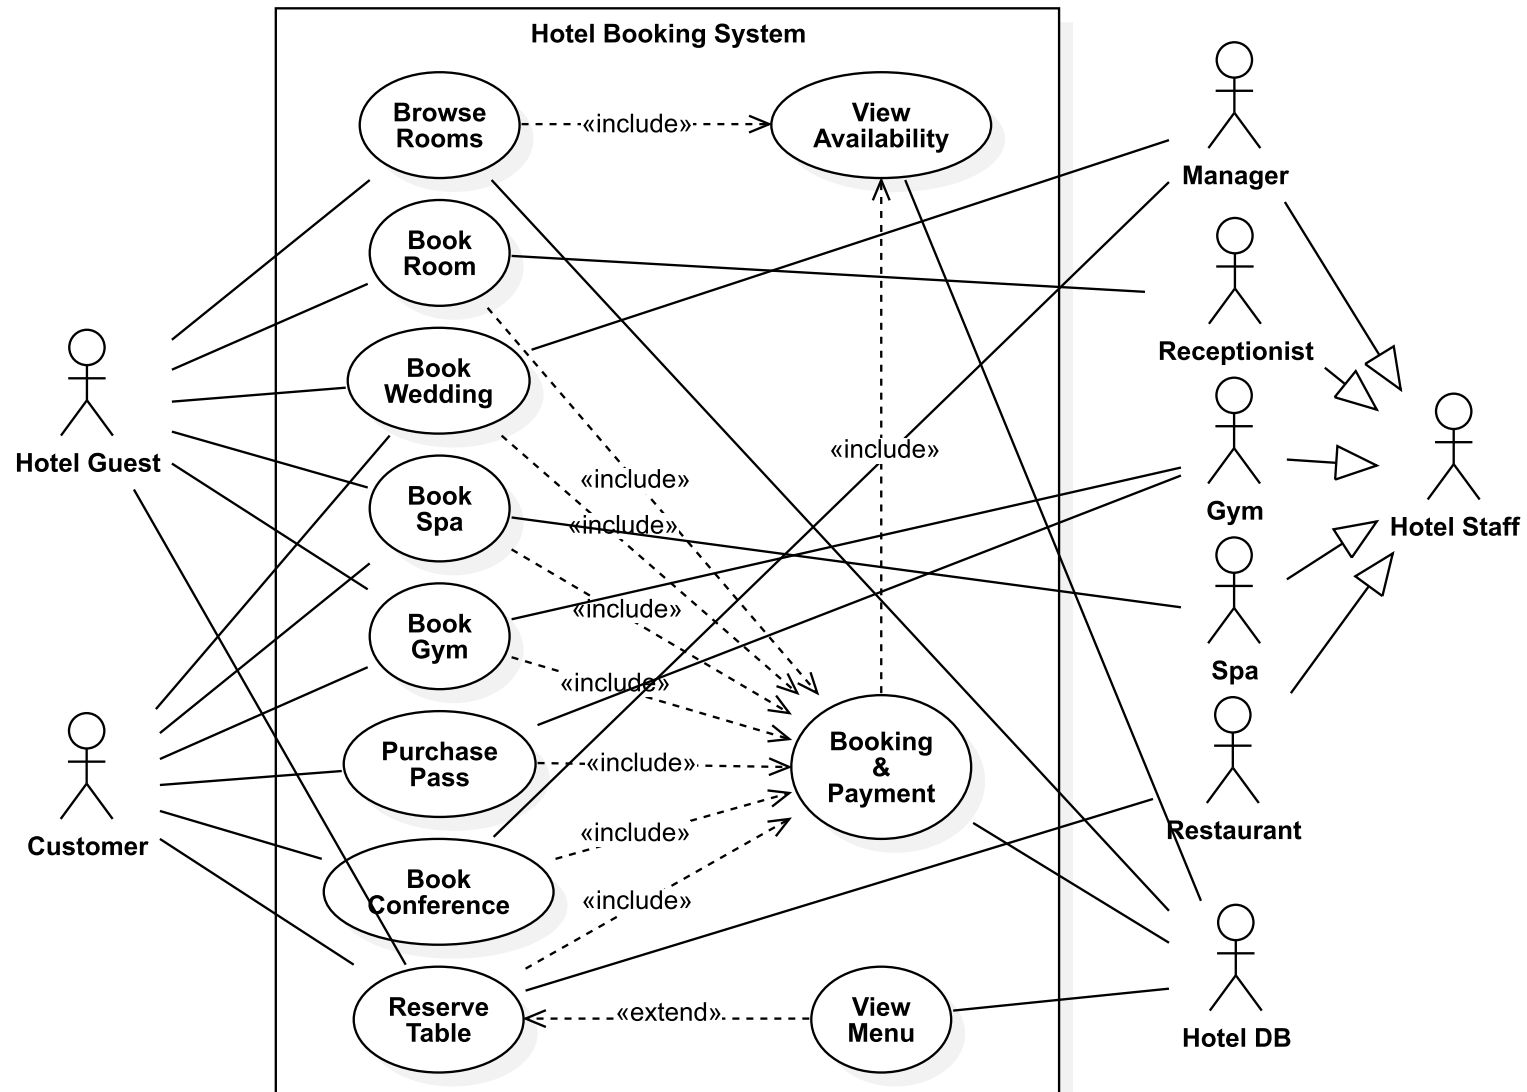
Hotel Booking System

Browse Rooms

«include»

View Availability

Book Room

Book Wedding

Book Spa

Book Gym

Purchase Pass

Book Conference

Reserve Table

View Menu

«extend»

Booking & Payment

«include»

«include»

«include»

«include»

«include»

«include»

«include»

«include»

Hotel Guest

Customer

Manager

Receptionist

Gym

Spa

Restaurant

Hotel DB

Hotel Staff